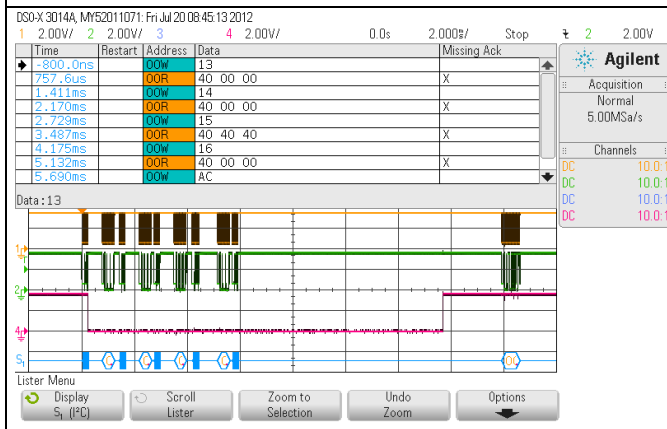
DSO-X 3014A, MY52011071: Fri Jul 20 08:45:13 2012
1 2.00V/ 2 2.00V/ 3 4 2.00V/ 0.0s 2.000s/ Stop 2 2.00V

| | Time | Restart | Address | Data | Missing Ack |
|---|---|---|---|---|---|
| ➔ | -800.0ns | | 00W | 13 | |
| | 757.6us | | 00R | 40 00 00 | X |
| | 1.411ms | | 00W | 14 | |
| | 2.170ms | | 00R | 40 00 00 | X |
| | 2.729ms | | 00W | 15 | |
| | 3.487ms | | 00R | 40 40 40 | X |
| | 4.175ms | | 00W | 16 | |
| | 5.132ms | | 00R | 40 00 00 | X |
| | 5.690ms | | 00W | AC | |

Agilent
Acquisition
Normal
5.00MSa/s
Channels
DC 10.0:1
DC 10.0:1
DC 10.0:1
DC 10.0:1

Data:13

1
2
4
S1

Lister Menu
Display S1 (I²C)
Scroll Lister
Zoom to Selection
Undo Zoom
Options